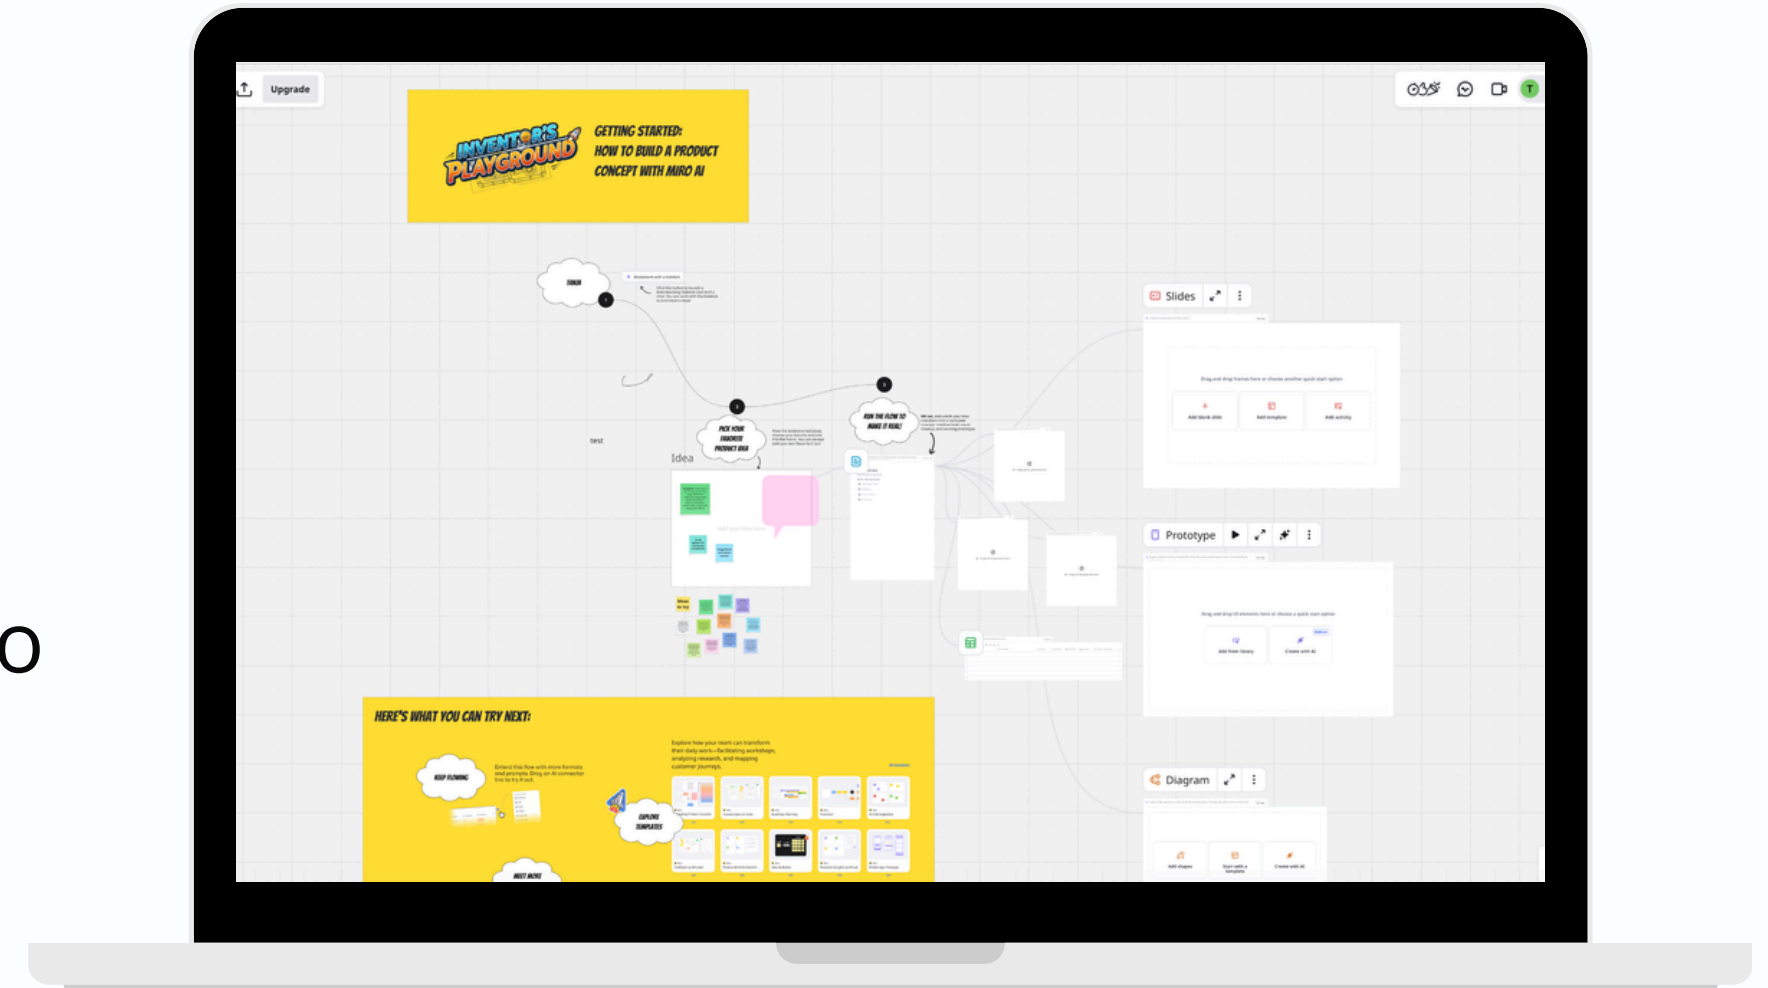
Upgrade

INVENTOR'S PLAYGROUND

GETTING STARTED: HOW TO BUILD A PRODUCT CONCEPT WITH MIRO AI

T

Slides

Prototype

Diagram

PICK YOUR FAVORITE PRODUCT IDEA

RUN THE FLOW TO MAKE IT REAL!

Idea

test

HERE'S WHAT YOU CAN TRY NEXT:

KEEP FLOWING

EXPLORE TEMPLATES

MEET MORE

O